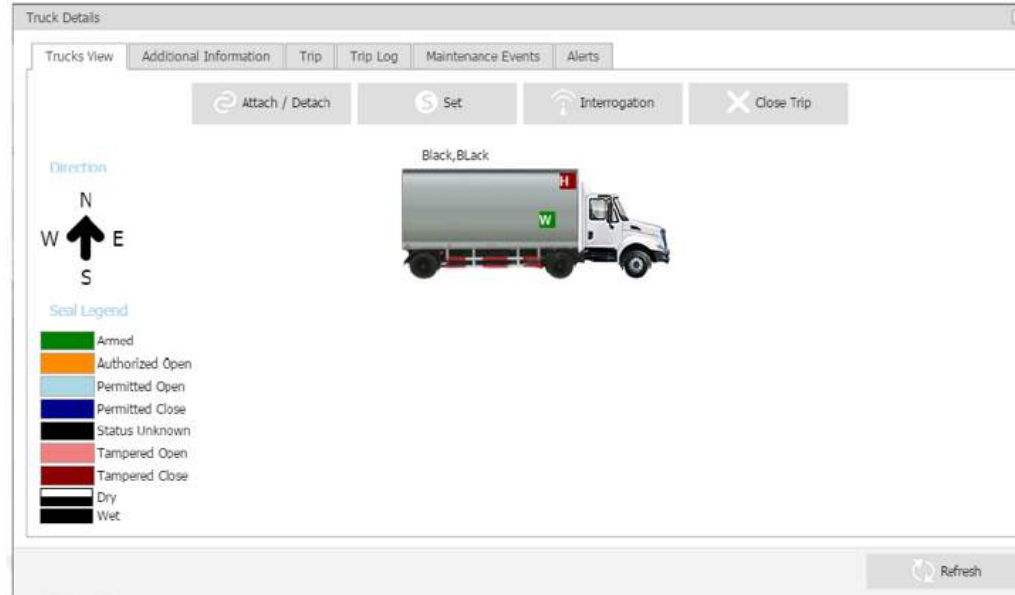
Truck Details

Trucks View | Additional Information | Trip | Trip Log | Maintenance Events | Alerts

Attach / Detach
Set
Interrogation
Close Trip

Direction
N
W E
S

Black,BLack
H
W

Seal Legend
Armed
Authorized Open
Permitted Open
Permitted Close
Status Unknown
Tampered Open
Tampered Close
Dry
Wet

Refresh